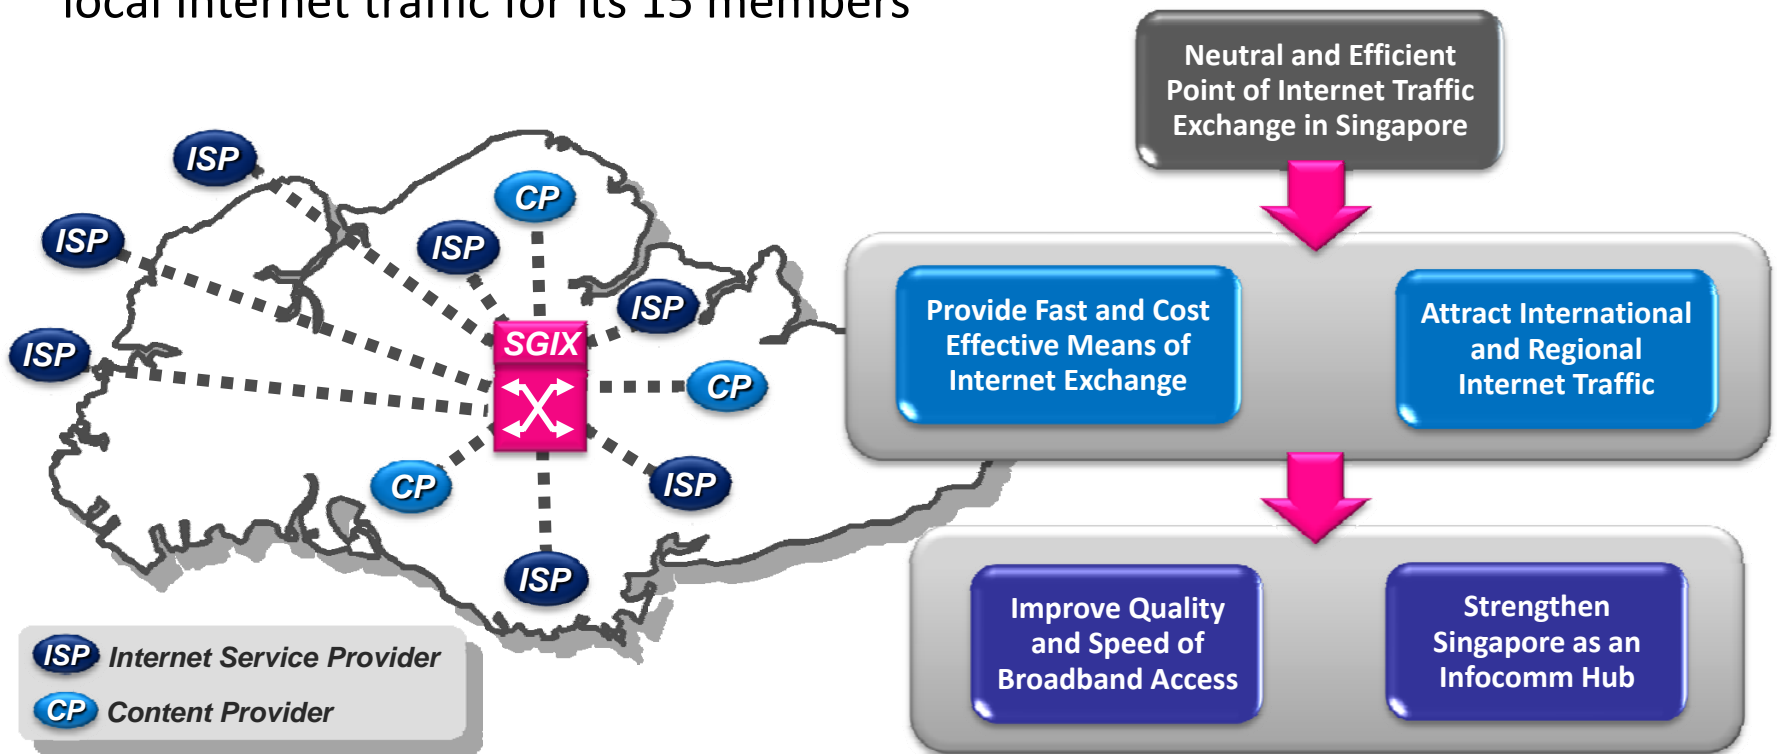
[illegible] internet traffic for its 15 members

Neutral and Efficient Point of Internet Traffic Exchange in Singapore

ISP

ISP

ISP

CP

ISP

ISP

SGIX

CP

CP

ISP

ISP

Provide Fast and Cost Effective Means of Internet Exchange

Attract International and Regional Internet Traffic

Improve Quality and Speed of Broadband Access

Strengthen Singapore as an Infocomm Hub

ISP Internet Service Provider

CP Content Provider